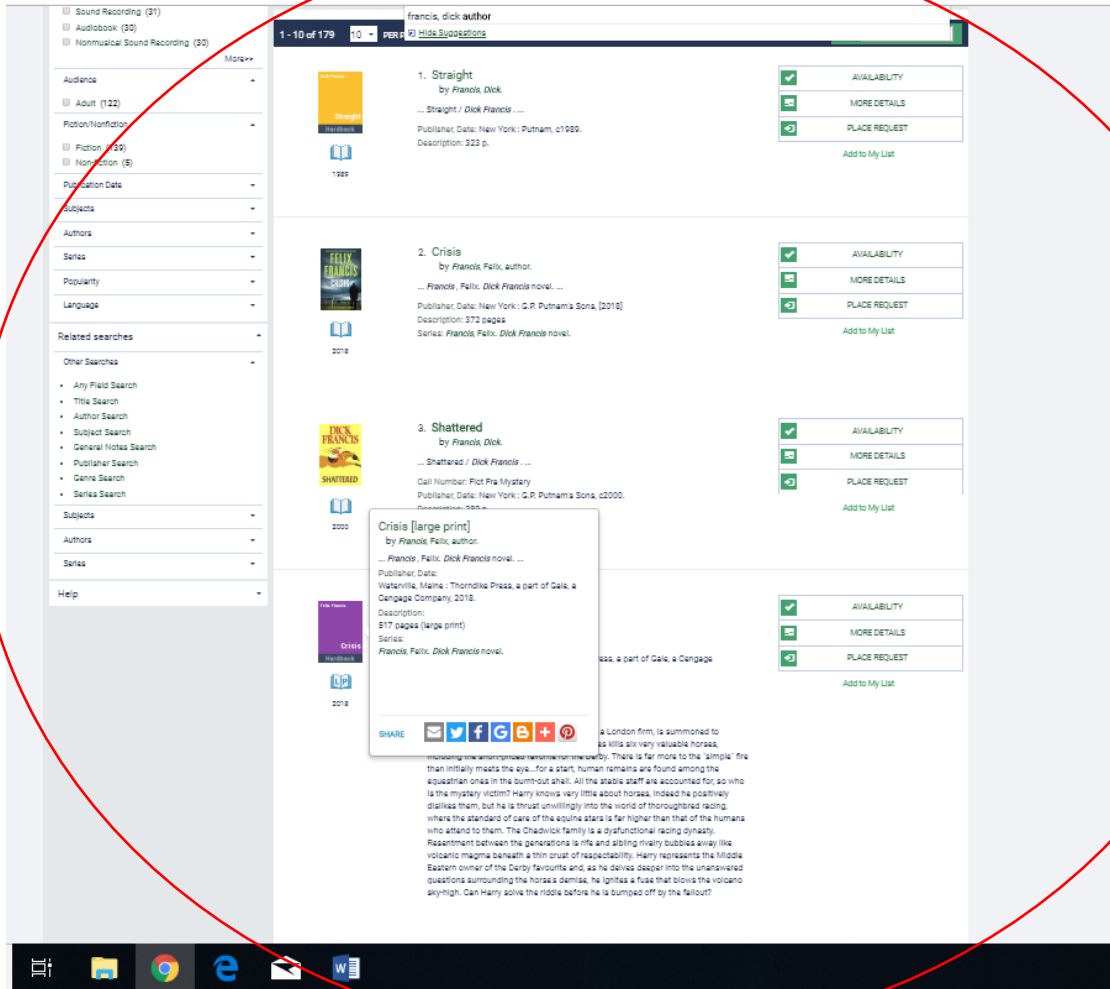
Sound Recording (31)
Audiobook (30)
Nonmusical Sound Recording (30)
More>>

Audience
Adult (122)

Fiction/Nonfiction
Fiction (139)
Non-fiction (5)

Publication Date
Subjects
Authors
Series
Popularity
Language

Related searches
Other Searches
Any Field Search
Title Search
Author Search
Subject Search
General Notes Search
Publisher Search
Genre Search
Series Search

Subjects
Authors
Series

Help

1 - 10 of 179 10 PER P

francis, dick author
Hide Suggestions

Dick Francis Straight Hardback
1989
1. Straight
by Francis, Dick.
... Straight / Dick Francis . ...
Publisher, Date: New York : Putnam, c1989.
Description: 323 p.
AVAILABILITY
MORE DETAILS
PLACE REQUEST
Add to My List

FELIX FRANCIS CRISIS
2018
2. Crisis
by Francis, Felix, author.
... Francis , Felix. Dick Francis novel. ...
Publisher, Date: New York : G.P. Putnam's Sons, [2018]
Description: 372 pages
Series: Francis, Felix. Dick Francis novel.
AVAILABILITY
MORE DETAILS
PLACE REQUEST
Add to My List

DICK FRANCIS SHATTERED
2000
3. Shattered
by Francis, Dick.
... Shattered / Dick Francis . ...
Call Number: Fict Fra Mystery
Publisher, Date: New York : G.P. Putnam's Sons, c2000.
Description: 289 p.
AVAILABILITY
MORE DETAILS
PLACE REQUEST
Add to My List

Crisis [large print]
by Francis, Felix, author.
... Francis , Felix. Dick Francis novel. ...
Publisher, Date:
Waterville, Maine : Thorndike Press, a part of Gale, a Cengage Company, 2018.
Description:
517 pages (large print)
Series:
Francis, Felix. Dick Francis novel.
SHARE

Felix Francis Crisis Hardback
LP
2018
ss, a part of Gale, a Cengage
AVAILABILITY
MORE DETAILS
PLACE REQUEST
Add to My List

a London firm, is summoned to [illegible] s kills six very valuable horses, including the short-priced favorite for the Derby. There is far more to the "simple" fire than initially meets the eye...for a start, human remains are found among the equestrian ones in the burnt-out shell. All the stable staff are accounted for, so who is the mystery victim? Harry knows very little about horses, indeed he positively dislikes them, but he is thrust unwillingly into the world of thoroughbred racing, where the standard of care of the equine stars is far higher than that of the humans who attend to them. The Chadwick family is a dysfunctional racing dynasty. Resentment between the generations is rife and sibling rivalry bubbles away like volcanic magma beneath a thin crust of respectability. Harry represents the Middle Eastern owner of the Derby favourite and, as he delves deeper into the unanswered questions surrounding the horse's demise, he ignites a fuse that blows the volcano sky-high. Can Harry solve the riddle before he is bumped off by the fallout?